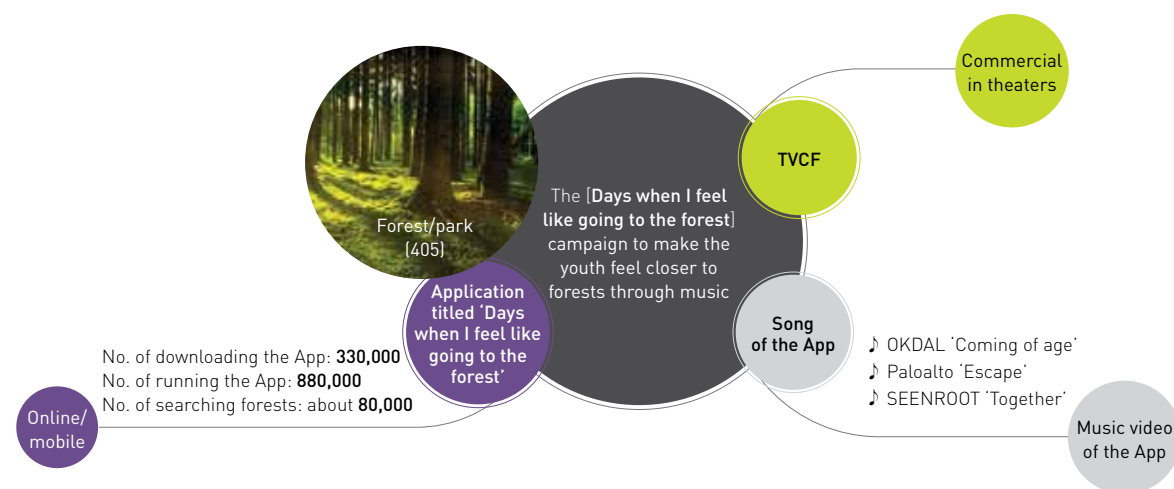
Commercial in theaters

Forest/park (405)

TVCF

The [**Days when I feel like going to the forest**] campaign to make the youth feel closer to forests through music

Application titled 'Days when I feel like going to the forest'

Song of the App

No. of downloading the App: **330,000**
No. of running the App: **880,000**
No. of searching forests: about **80,000**

♪ OKDAL 'Coming of age'
♪ Paloalto 'Escape'
♪ SEENROOT 'Together'

Online/ mobile

Music video of the App